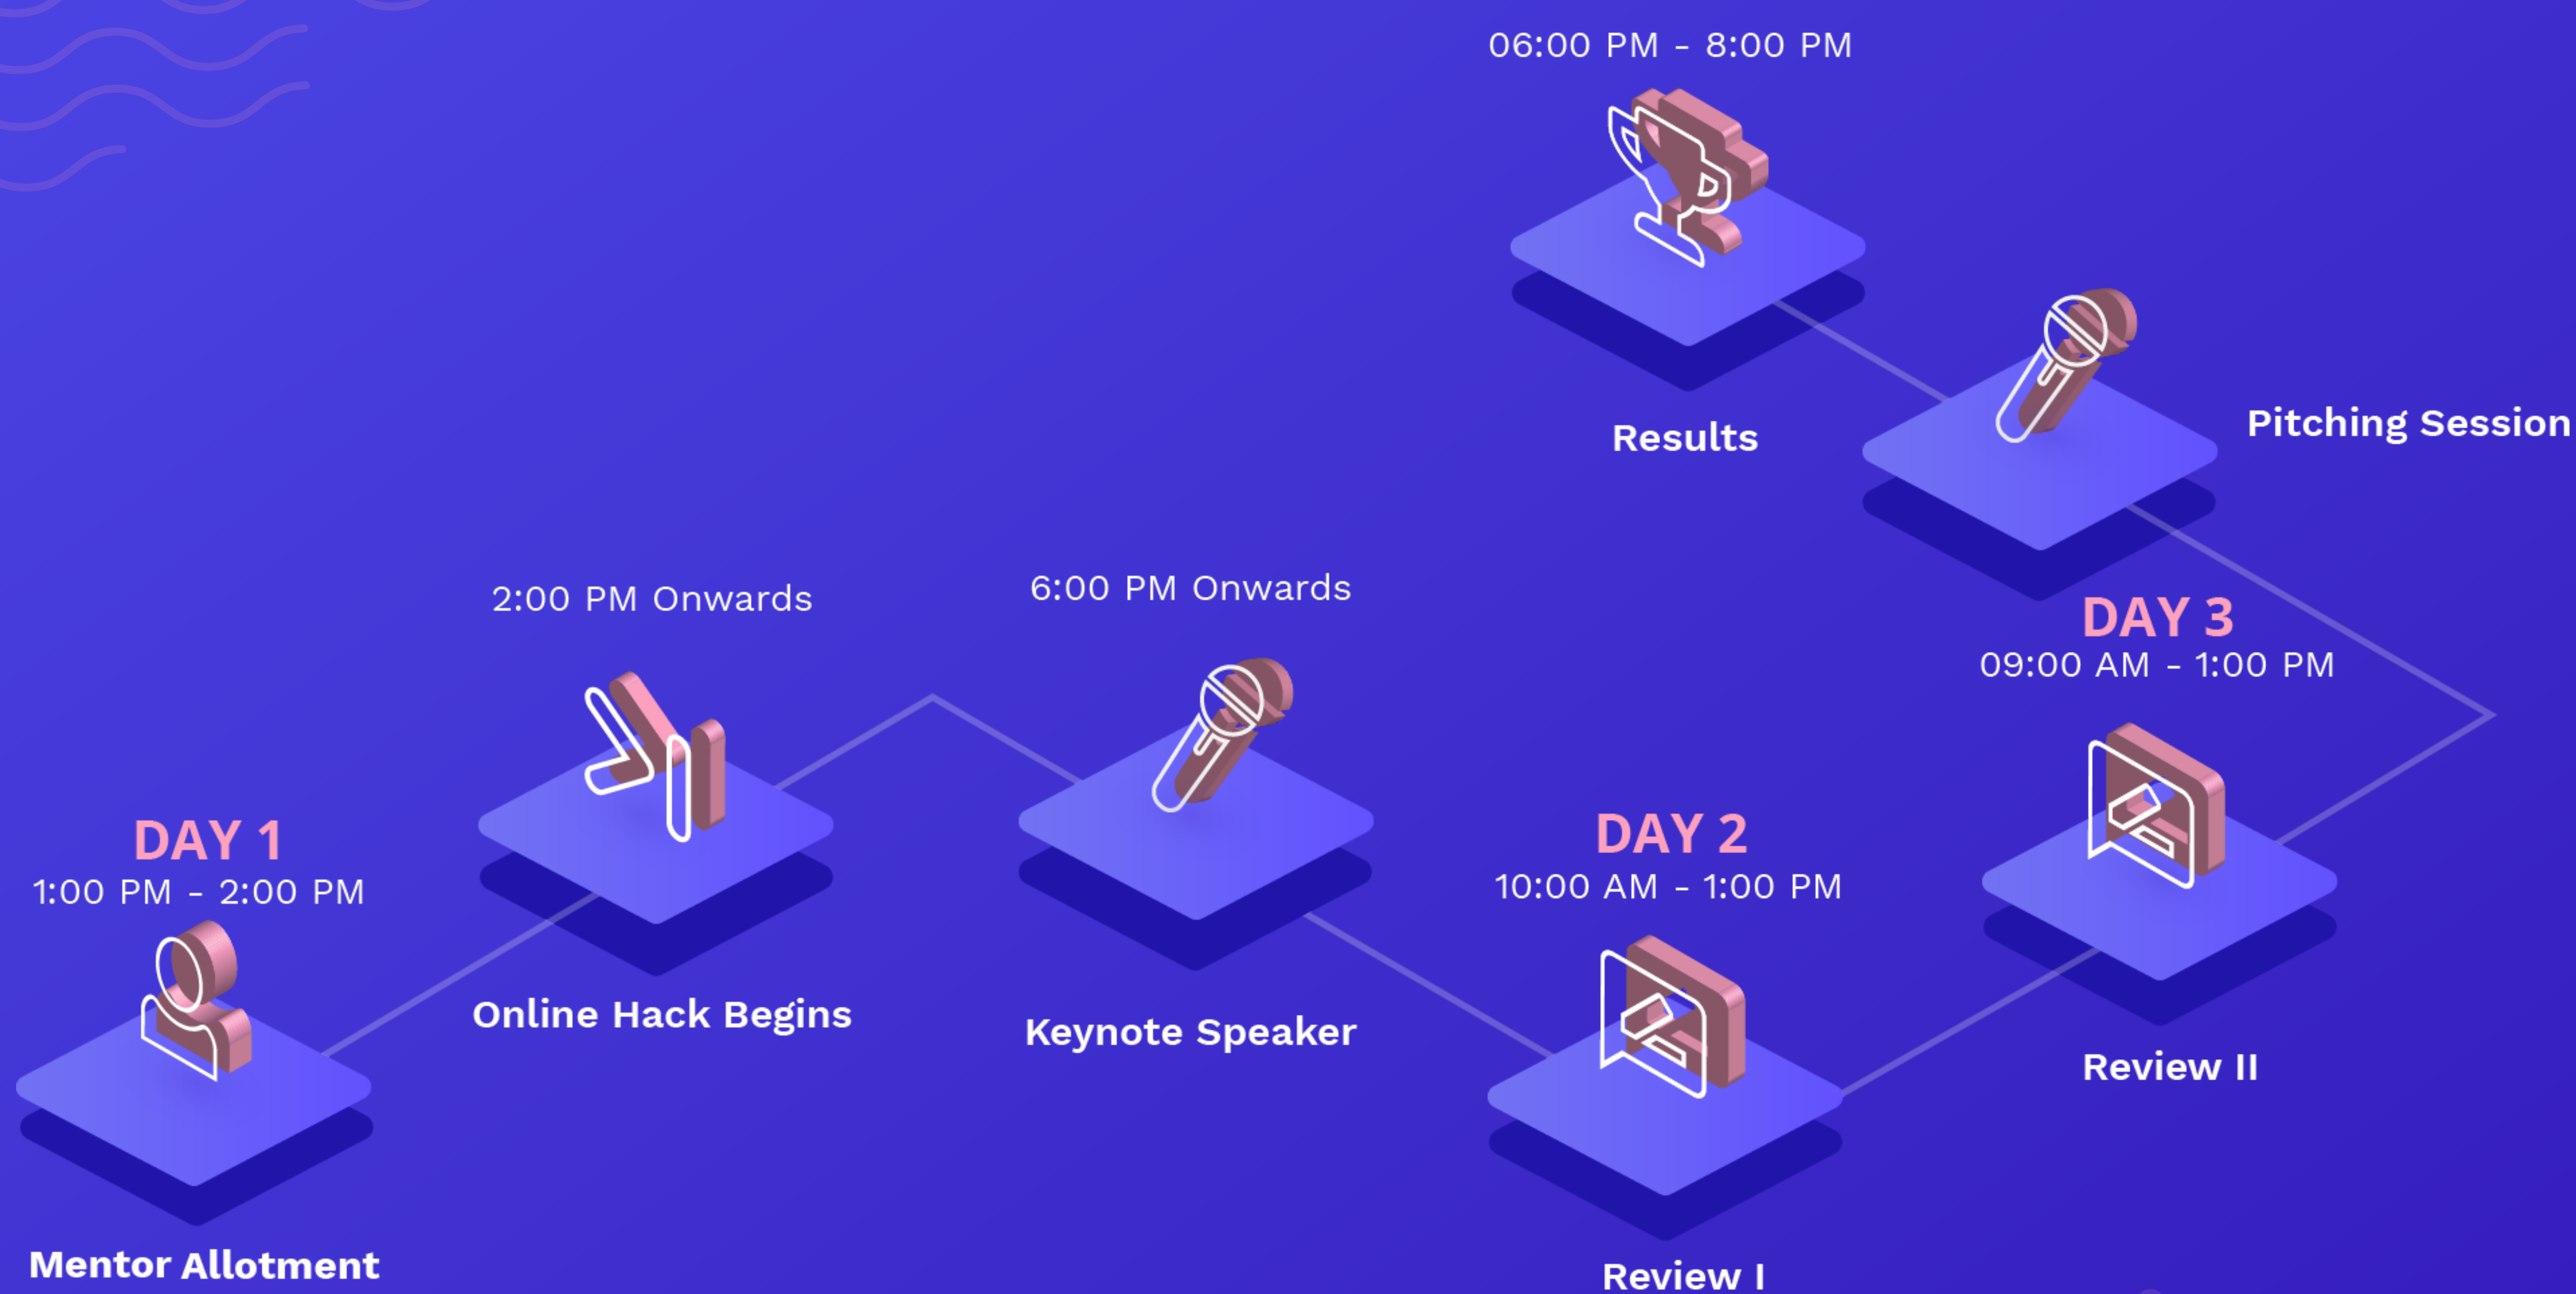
DAY 1
1:00 PM - 2:00 PM

Mentor Allotment

2:00 PM Onwards

Online Hack Begins

6:00 PM Onwards

Keynote Speaker

DAY 2
10:00 AM - 1:00 PM

Review I

DAY 3
09:00 AM - 1:00 PM

Review II

Pitching Session

06:00 PM - 8:00 PM

Results